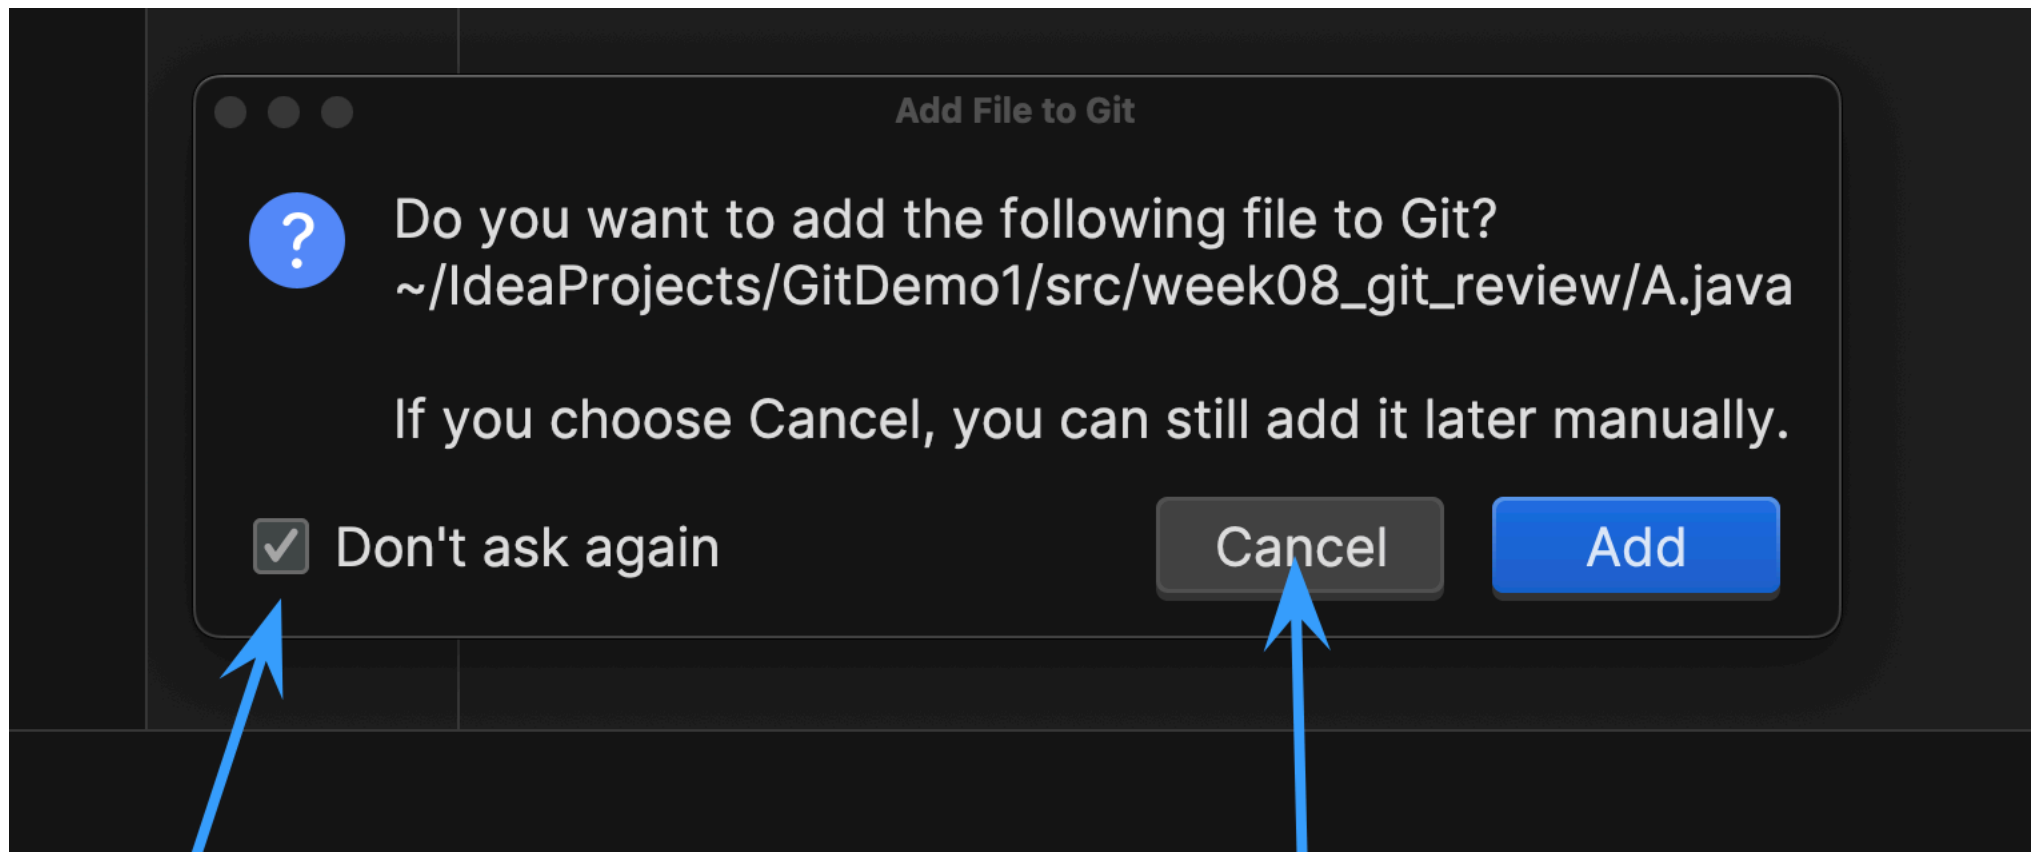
Add File to Git

?

Do you want to add the following file to Git?
~/IdeaProjects/GitDemo1/src/week08_git_review/A.java

If you choose Cancel, you can still add it later manually.

Don't ask again

Cancel

Add